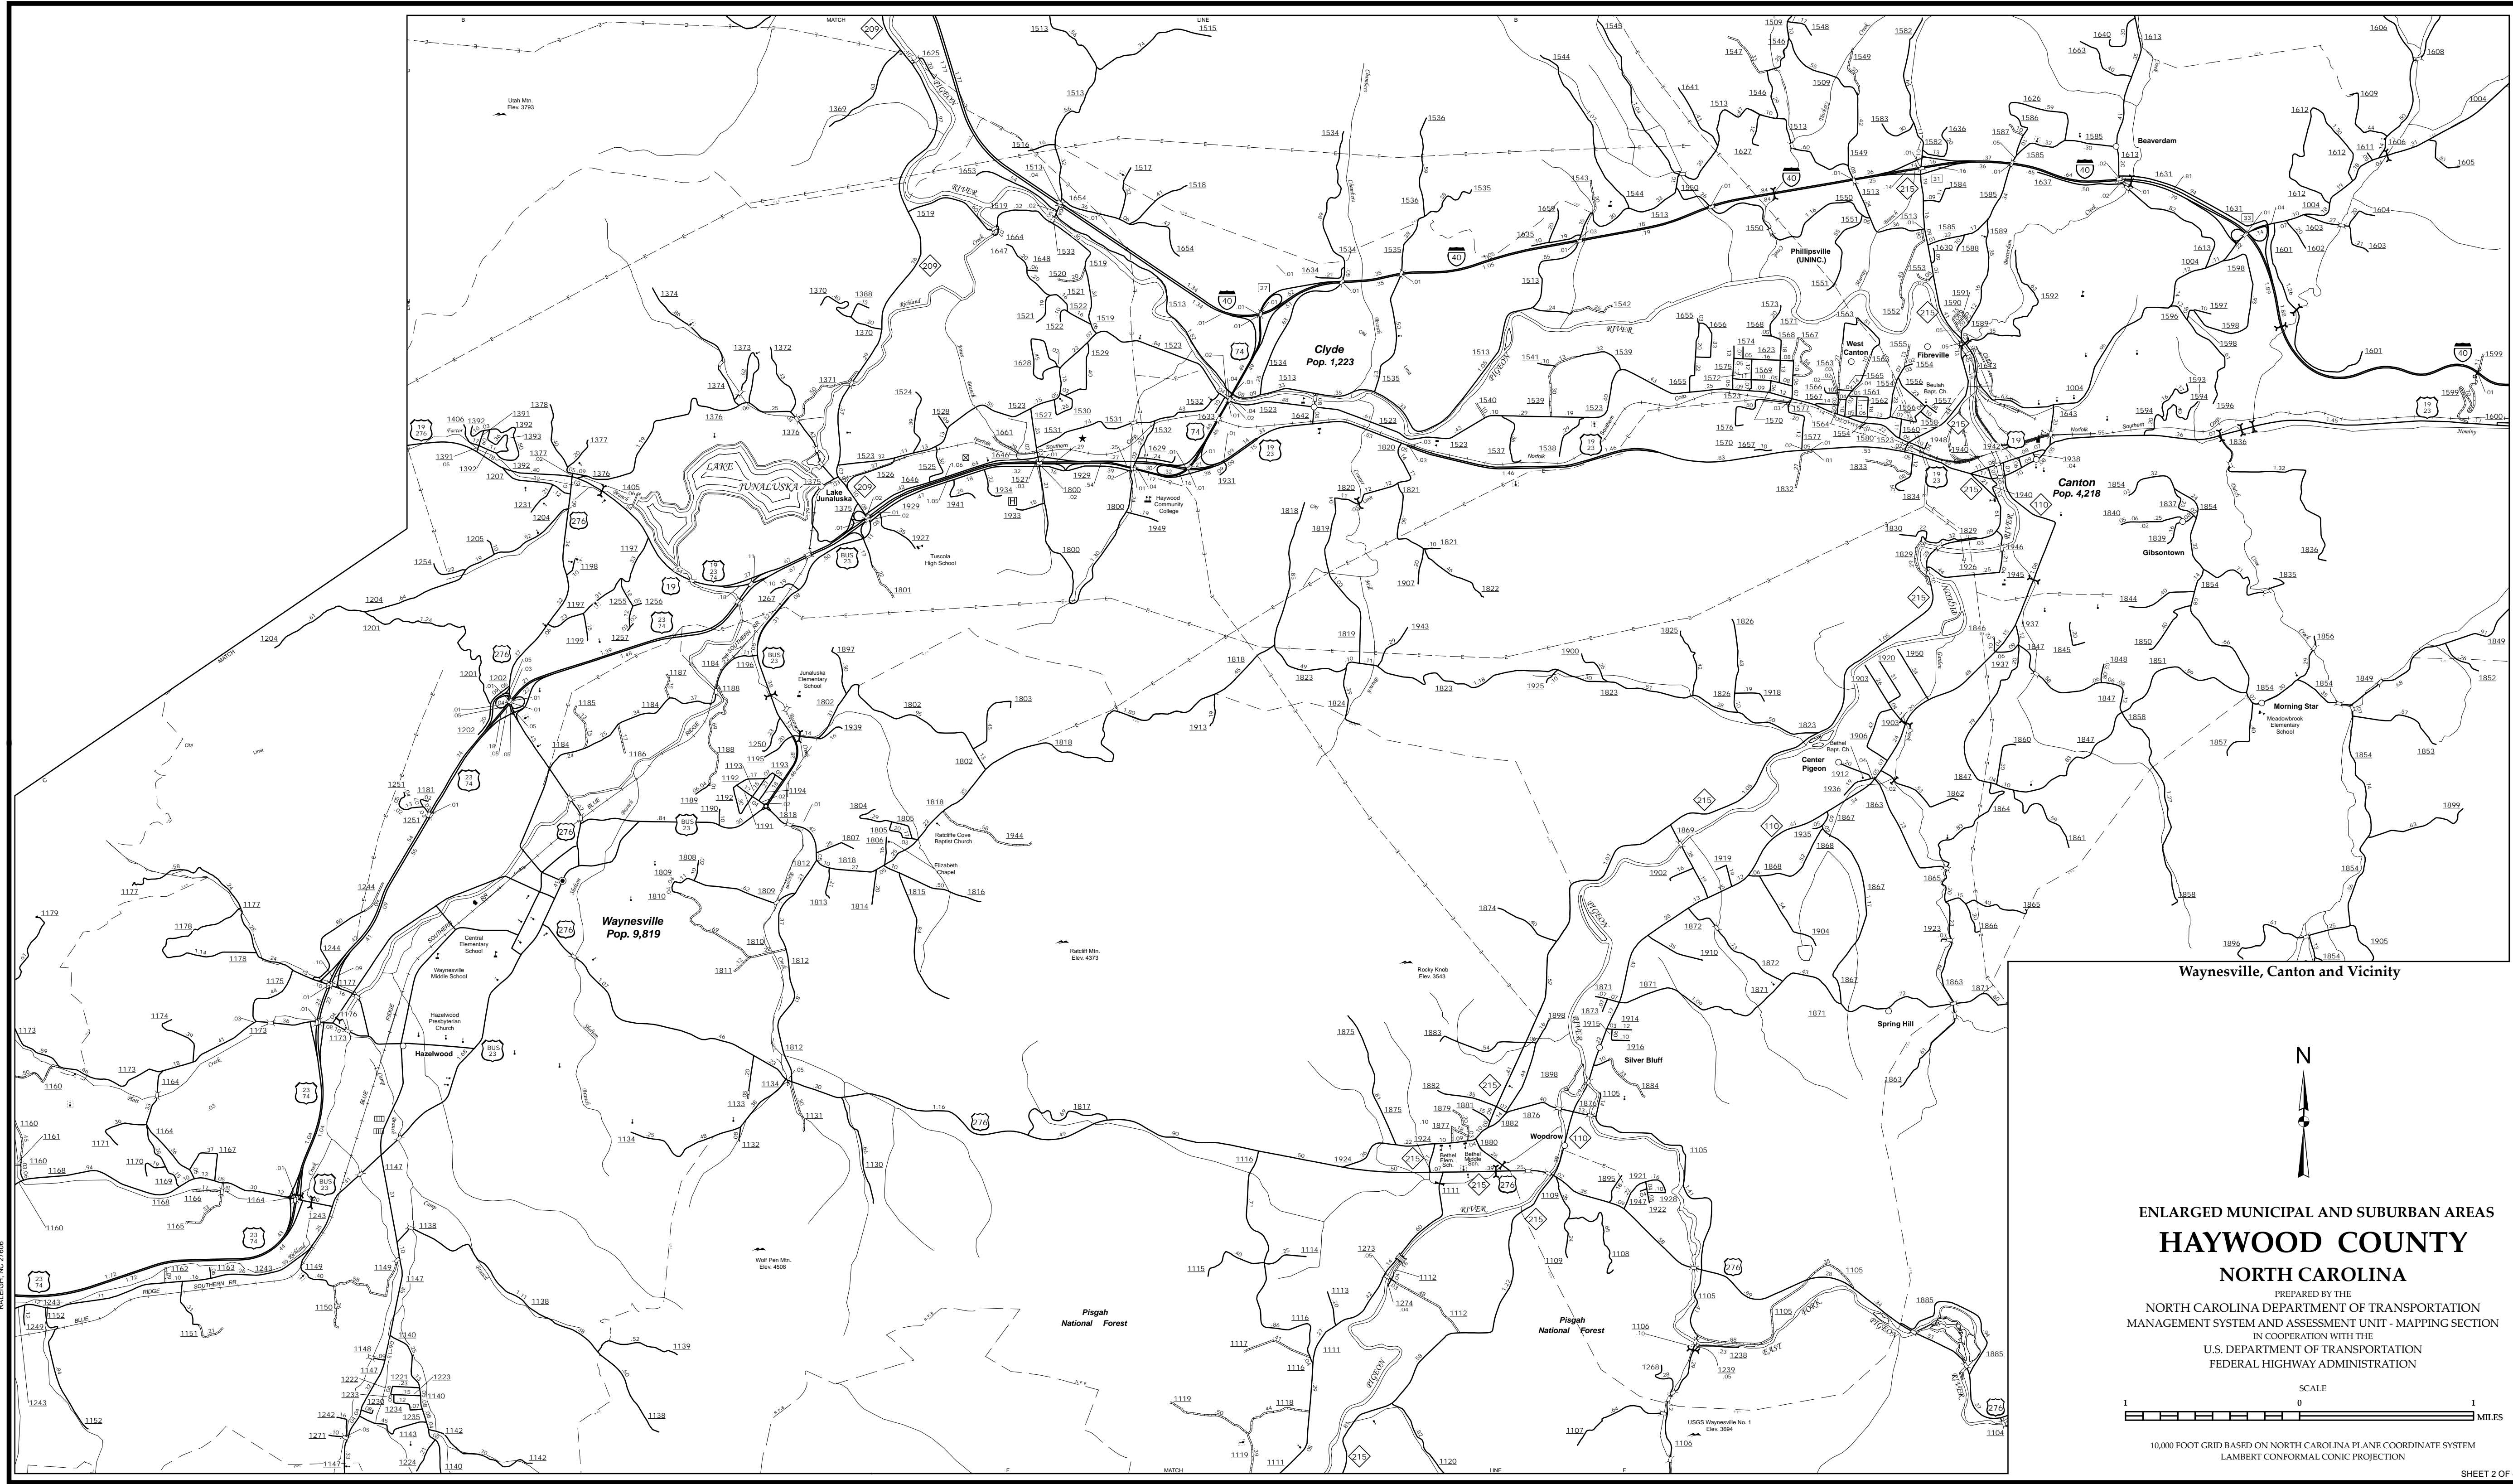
Waynesville, Canton and Vicinity

N

ENLARGED MUNICIPAL AND SUBURBAN AREAS
HAYWOOD COUNTY
NORTH CAROLINA

PREPARED BY THE
NORTH CAROLINA DEPARTMENT OF TRANSPORTATION
MANAGEMENT SYSTEM AND ASSESSMENT UNIT - MAPPING SECTION
IN COOPERATION WITH THE
U.S. DEPARTMENT OF TRANSPORTATION
FEDERAL HIGHWAY ADMINISTRATION

SCALE
1 0 1
MILES

10,000 FOOT GRID BASED ON NORTH CAROLINA PLANE COORDINATE SYSTEM
LAMBERT CONFORMAL CONIC PROJECTION

SHEET 2 OF

Waynesville
Pop. 9,819

Canton
Pop. 4,218

Clyde
Pop. 1,223

Lake Junaluska
Hazelwood
Beaverdam
Phillipsville (UNINC.)
West Canton
Fibreville
Gibsontown
Morning Star
Center Pigeon
Spring Hill
Silver Bluff
Woodrow
Bethel

LAKE JUNALUSKA
PIGEON RIVER
EAST FORK PIGEON RIVER

Haywood Community College
Tuscola High School
Junaluska Elementary School
Central Elementary School
Waynesville Middle School
Hazelwood Presbyterian Church
Ratcliffe Cove Baptist Church
Elizabeth Chapel
Beulah Bapt. Ch.
Bethel Bapt. Ch.
Meadowbrook Elementary School
Bethel Elem. Sch.
Bethel Middle Sch.

Utah Mtn. Elev. 3793
Ratcliff Mtn. Elev. 4373
Rocky Knob Elev. 3543
Wolf Pen Mtn. Elev. 4508
USGS Waynesville No. 1 Elev. 3694

Pisgah National Forest
Pisgah National Forest

MATCH LINE B
MATCH LINE C
MATCH LINE F